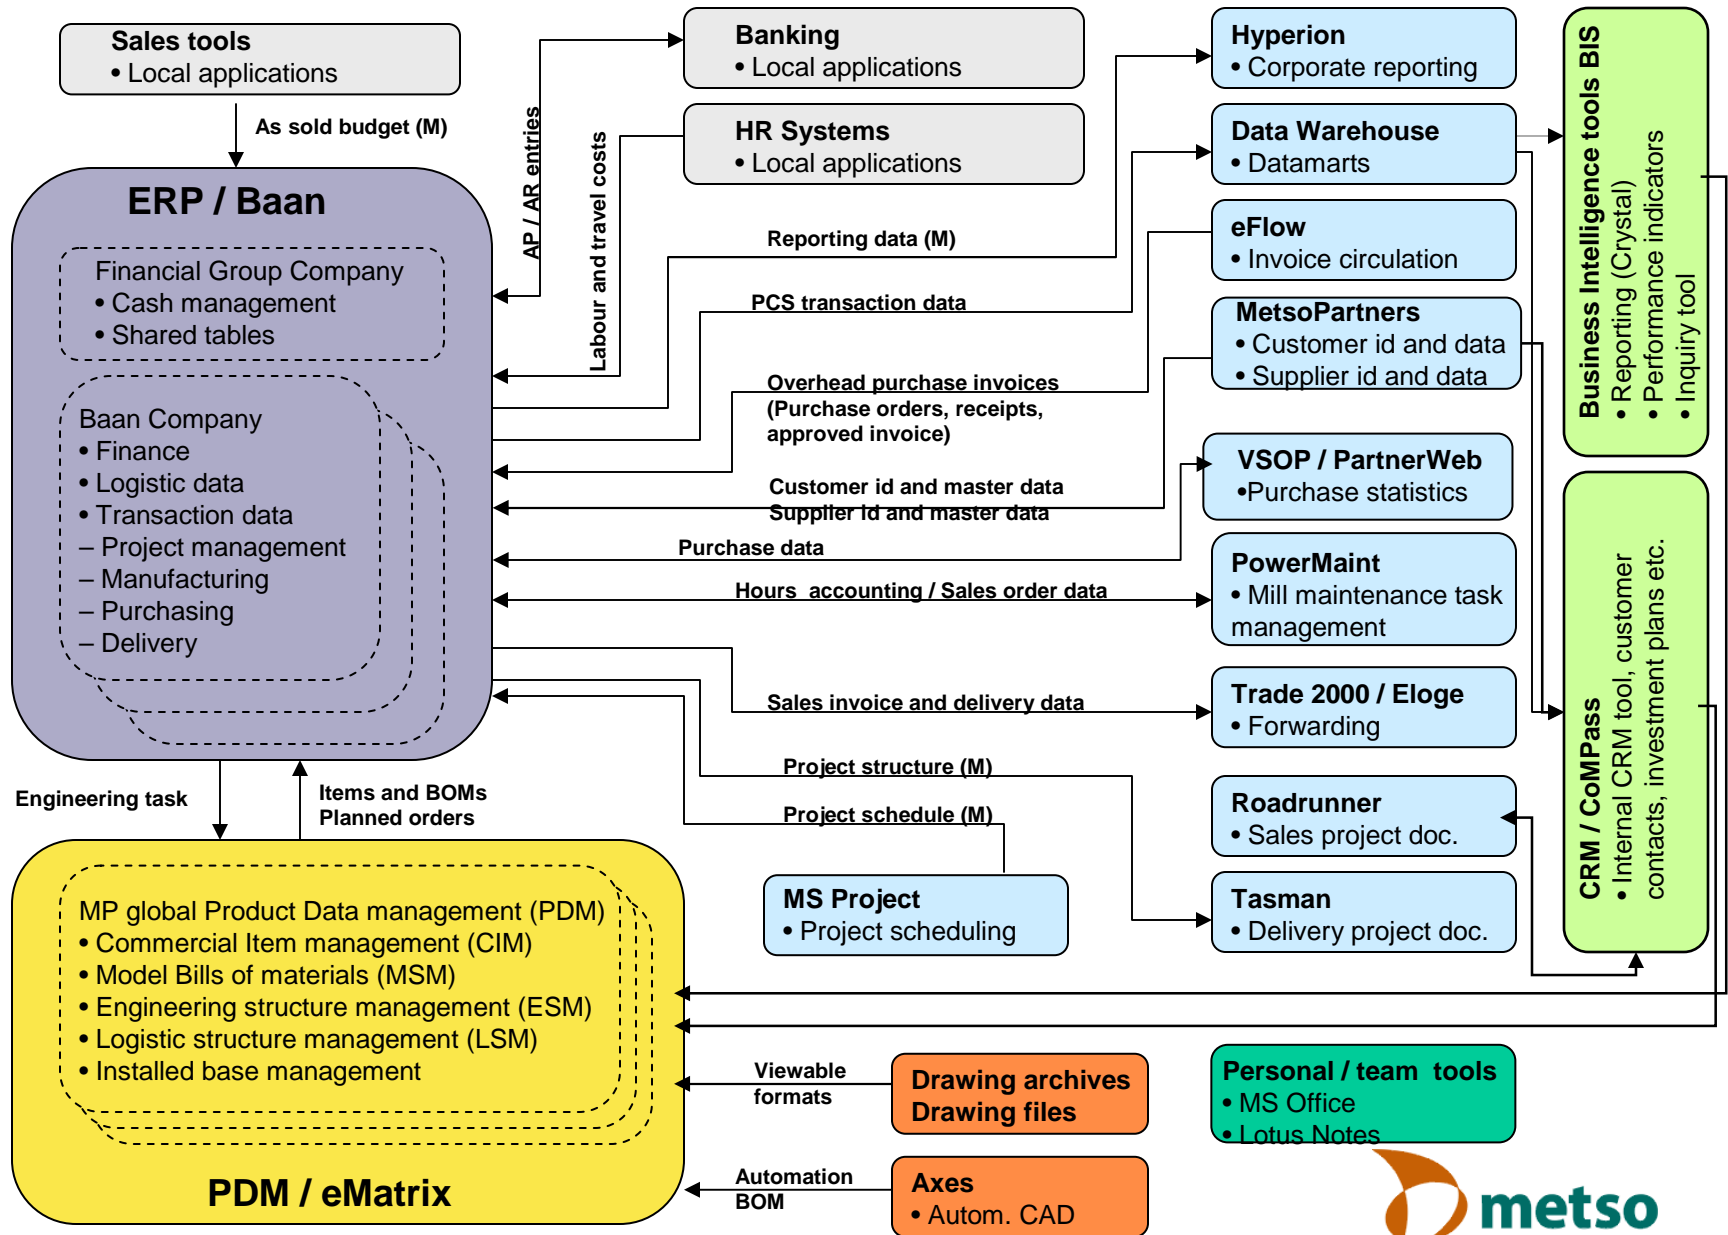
Sales tools
• Local applications

As sold budget (M)

ERP / Baan

Financial Group Company
• Cash management
• Shared tables

Baan Company
• Finance
• Logistic data
• Transaction data
– Project management
– Manufacturing
– Purchasing
– Delivery

AP / AR entries

Labour and travel costs

Banking
• Local applications

HR Systems
• Local applications

Hyperion
• Corporate reporting

Data Warehouse
• Datamarts

eFlow
• Invoice circulation

MetsoPartners
• Customer id and data
• Supplier id and data

VSOP / PartnerWeb
•Purchase statistics

PowerMaint
• Mill maintenance task management

Trade 2000 / Eloge
• Forwarding

Roadrunner
• Sales project doc.

Tasman
• Delivery project doc.

MS Project
• Project scheduling

Business Intelligence tools BIS
• Reporting (Crystal)
• Performance indicators
• Inquiry tool

CRM / CoMPass
• Internal CRM tool, customer contacts, investment plans etc.

Reporting data (M)

PCS transaction data

Overhead purchase invoices (Purchase orders, receipts, approved invoice)

Customer id and master data
Supplier id and master data

Purchase data

Hours accounting / Sales order data

Sales invoice and delivery data

Project structure (M)

Project schedule (M)

Engineering task

Items and BOMs
Planned orders

MP global Product Data management (PDM)
• Commercial Item management (CIM)
• Model Bills of materials (MSM)
• Engineering structure management (ESM)
• Logistic structure management (LSM)
• Installed base management

PDM / eMatrix

Viewable formats

Drawing archives
Drawing files

Automation BOM

Axes
• Autom. CAD

Personal / team tools
• MS Office
• Lotus Notes

metso